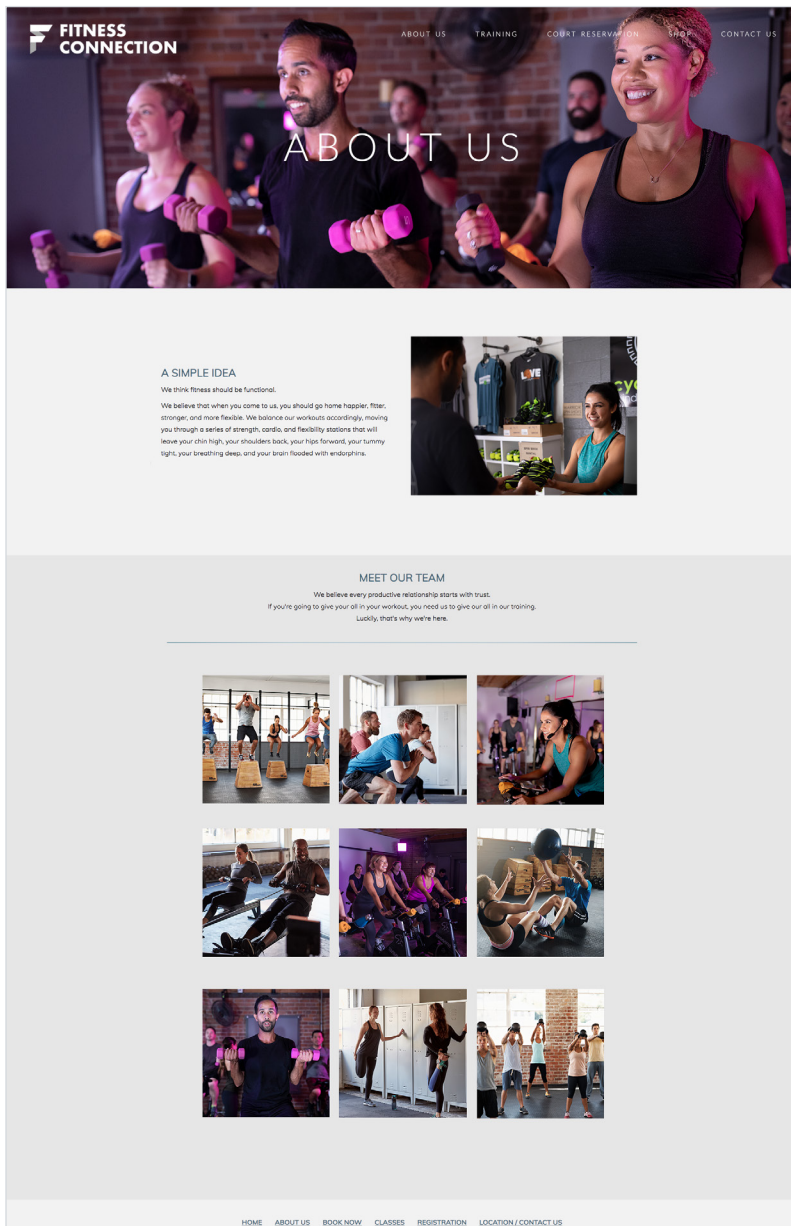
FITNESS CONNECTION

ABOUT US TRAINING COURT RESERVATION SHOP CONTACT US

ABOUT US

A SIMPLE IDEA

We think fitness should be functional.

We believe that when you come to us, you should go home happier, fitter, stronger, and more flexible. We balance our workouts accordingly, moving you through a series of strength, cardio, and flexibility stations that will leave your chin high, your shoulders back, your hips forward, your tummy tight, your breathing deep, and your brain flooded with endorphins.

MEET OUR TEAM

We believe every productive relationship starts with trust.
If you're going to give your all in your workout, you need us to give our all in our training.
Luckily, that's why we're here.

HOME ABOUT US BOOK NOW CLASSES REGISTRATION LOCATION / CONTACT US